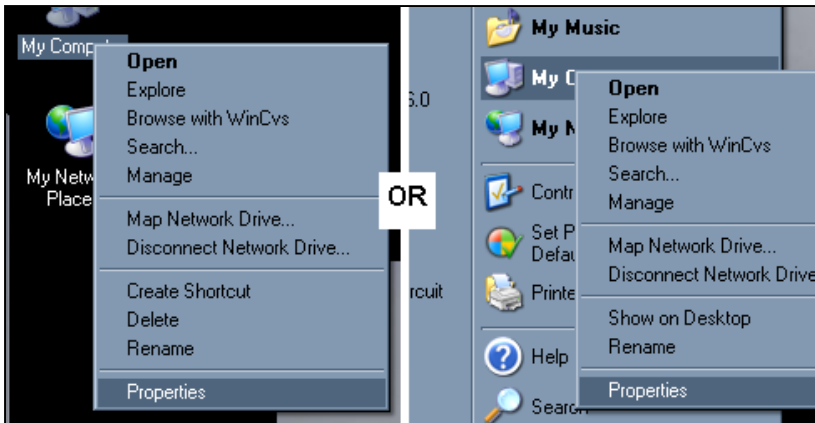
My Comp

My Netw Place

Open
Explore
Browse with WinCvs
Search...
Manage
Map Network Drive...
Disconnect Network Drive...
Create Shortcut
Delete
Rename
Properties

6.0

rcuit

OR

My Music

My C

My N

Contr

Set P Defau

Printe

Help

Search

Open
Explore
Browse with WinCvs
Search...
Manage
Map Network Drive...
Disconnect Network Drive
Show on Desktop
Rename
Properties